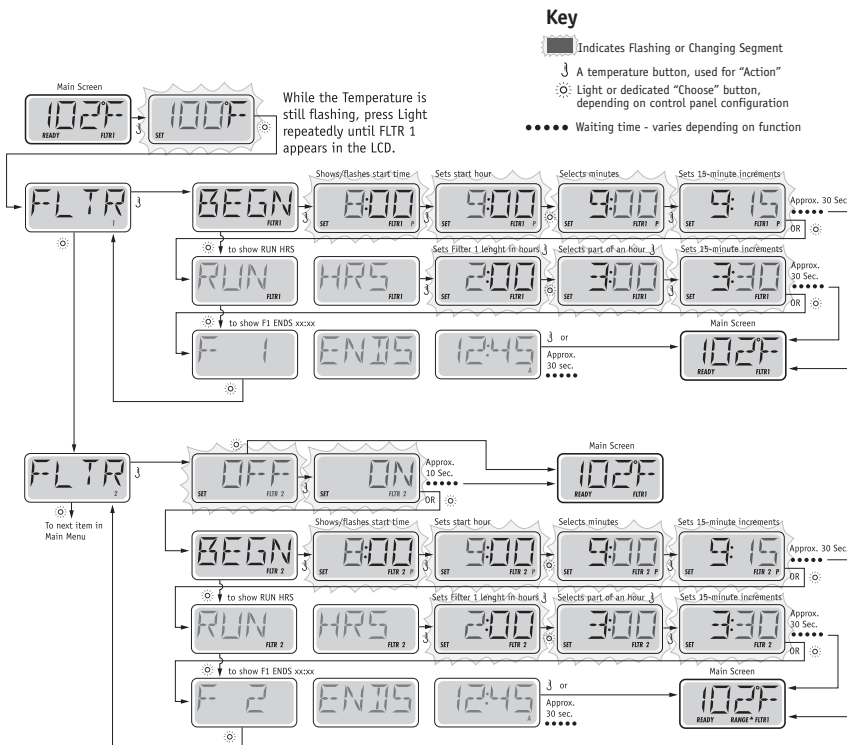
Key

Indicates Flashing or Changing Segment

A temperature button, used for "Action"

Light or dedicated "Choose" button, depending on control panel configuration

●●●●● Waiting time - varies depending on function

Main Screen

102F READY FLTR1

100F SET

While the Temperature is still flashing, press Light repeatedly until FLTR 1 appears in the LCD.

FLTR 1

BEGN FLTR1

Shows/flashes start time

8:00 SET FLTR1 P

Sets start hour

9:00 SET FLTR1 P

Selects minutes

9:00 SET FLTR1 P

Sets 15-minute increments

9:15 SET FLTR1 P

Approx. 30 Sec

OR

to show RUN HRS

RUN FLTR1

HRS FLTR1

Sets Filter 1 lenght in hours

2:00 SET FLTR1

Selects part of an hour

3:00 SET FLTR1

Sets 15-minute increments

3:30 SET FLTR1

Approx. 30 Sec.

OR

to show F1 ENDS xx:xx

F 1

ENDS

12:45 A

or

Approx. 30 sec.

Main Screen

102F READY FLTR1

FLTR 2

OFF SET FLTR 2

ON SET FLTR 2

Approx. 10 Sec.

OR

Main Screen

102F READY FLTR1

To next item in Main Menu

BEGN FLTR 2

Shows/flashes start time

8:00 SET FLTR 2 P

Sets start hour

9:00 SET FLTR 2 P

Selects minutes

9:00 SET FLTR 2 P

Sets 15-minute increments

9:15 SET FLTR 2 P

Approx. 30 Sec

OR

to show RUN HRS

RUN FLTR 2

HRS FLTR 2

Sets Filter 1 lenght in hours

2:00 SET FLTR 2

Selects part of an hour

3:00 SET FLTR 2

Sets 15-minute increments

3:30 SET FLTR 2

Approx. 30 Sec.

OR

to show F1 ENDS xx:xx

F 2

ENDS

12:45 A

or

Approx. 30 sec.

Main Screen

102F READY RANGE FLTR1